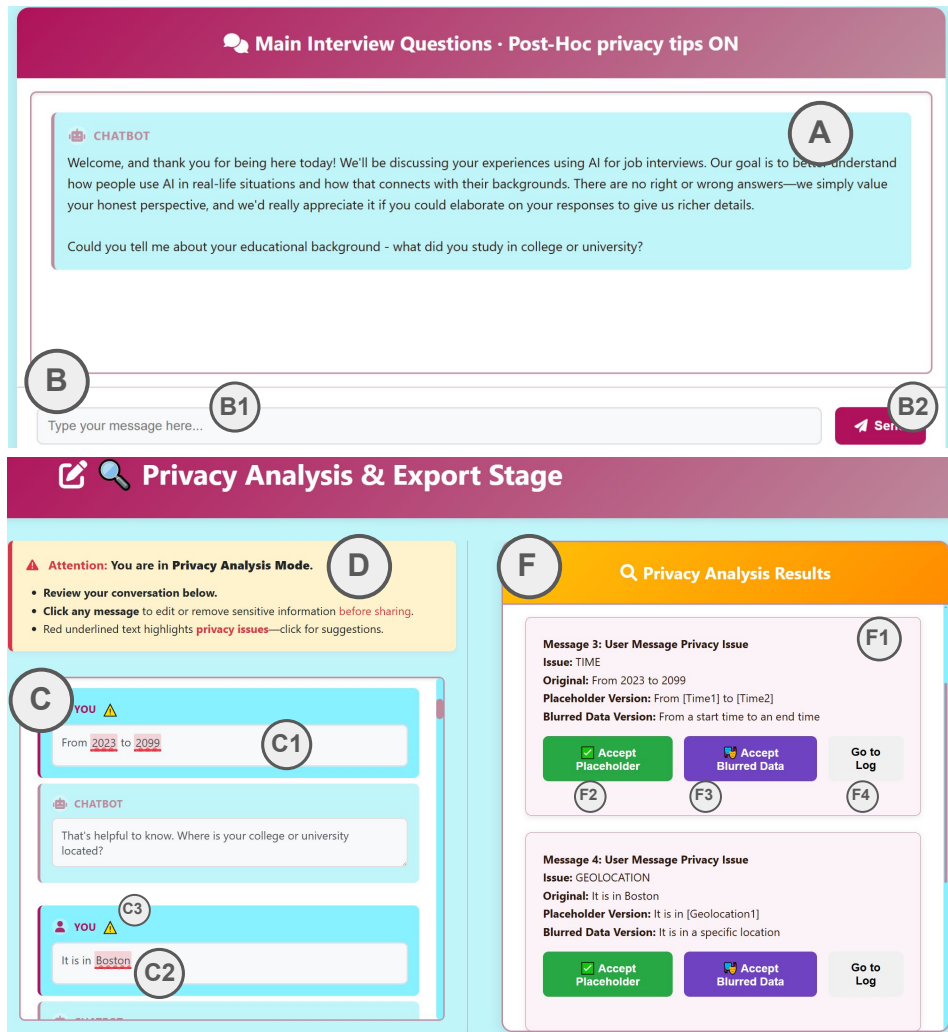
Main Interview Questions · Post-Hoc privacy tips ON

CHATBOT

A

Welcome, and thank you for being here today! We'll be discussing your experiences using AI for job interviews. Our goal is to better understand how people use AI in real-life situations and how that connects with their backgrounds. There are no right or wrong answers—we simply value your honest perspective, and we'd really appreciate it if you could elaborate on your responses to give us richer details.

Could you tell me about your educational background - what did you study in college or university?

B

B1

Type your message here...

B2

Sen

Privacy Analysis & Export Stage

Attention: You are in Privacy Analysis Mode.

D

- Review your conversation below.
- Click any message to edit or remove sensitive information before sharing.
- Red underlined text highlights privacy issues—click for suggestions.

C

YOU

From 2023 to 2099

C1

CHATBOT

That's helpful to know. Where is your college or university located?

YOU

C3

It is in Boston

C2

F

Privacy Analysis Results

F1

Message 3: User Message Privacy Issue
Issue: TIME
Original: From 2023 to 2099
Placeholder Version: From [Time1] to [Time2]
Blurred Data Version: From a start time to an end time

Accept Placeholder

Accept Blurred Data

Go to Log

F2

F3

F4

Message 4: User Message Privacy Issue
Issue: GEOLOCATION
Original: It is in Boston
Placeholder Version: It is in [Geolocation1]
Blurred Data Version: It is in a specific location

Accept Placeholder

Accept Blurred Data

Go to Log